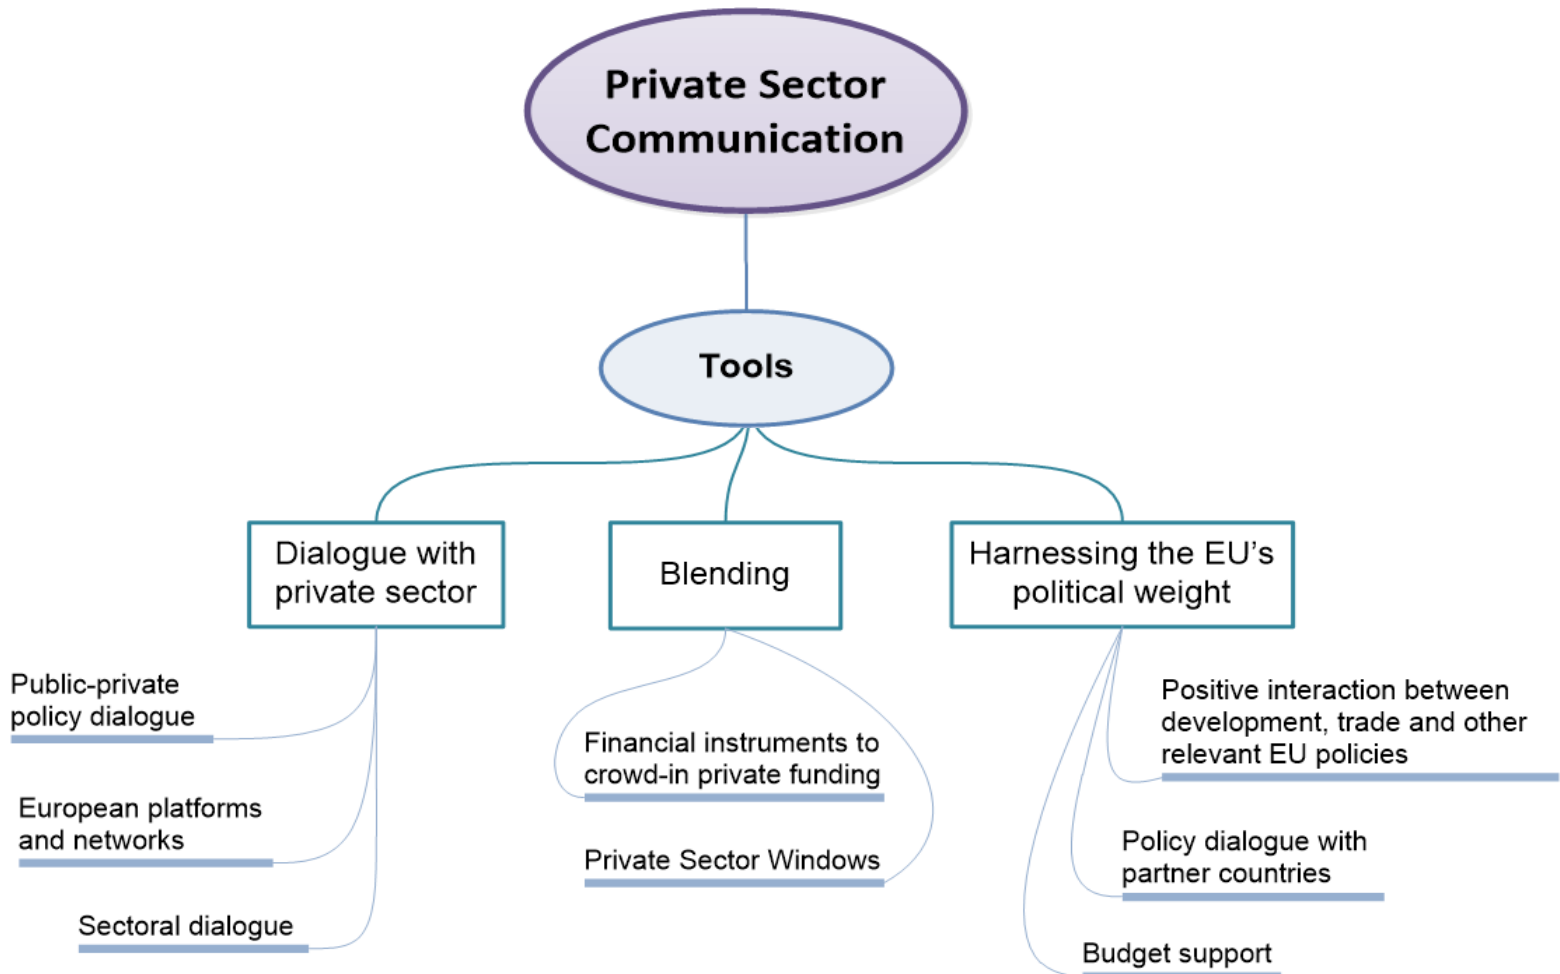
Private Sector Communication

Tools

Dialogue with private sector

Blending

Harnessing the EU's political weight

Public-private policy dialogue

European platforms and networks

Sectoral dialogue

Financial instruments to crowd-in private funding

Private Sector Windows

Positive interaction between development, trade and other relevant EU policies

Policy dialogue with partner countries

Budget support